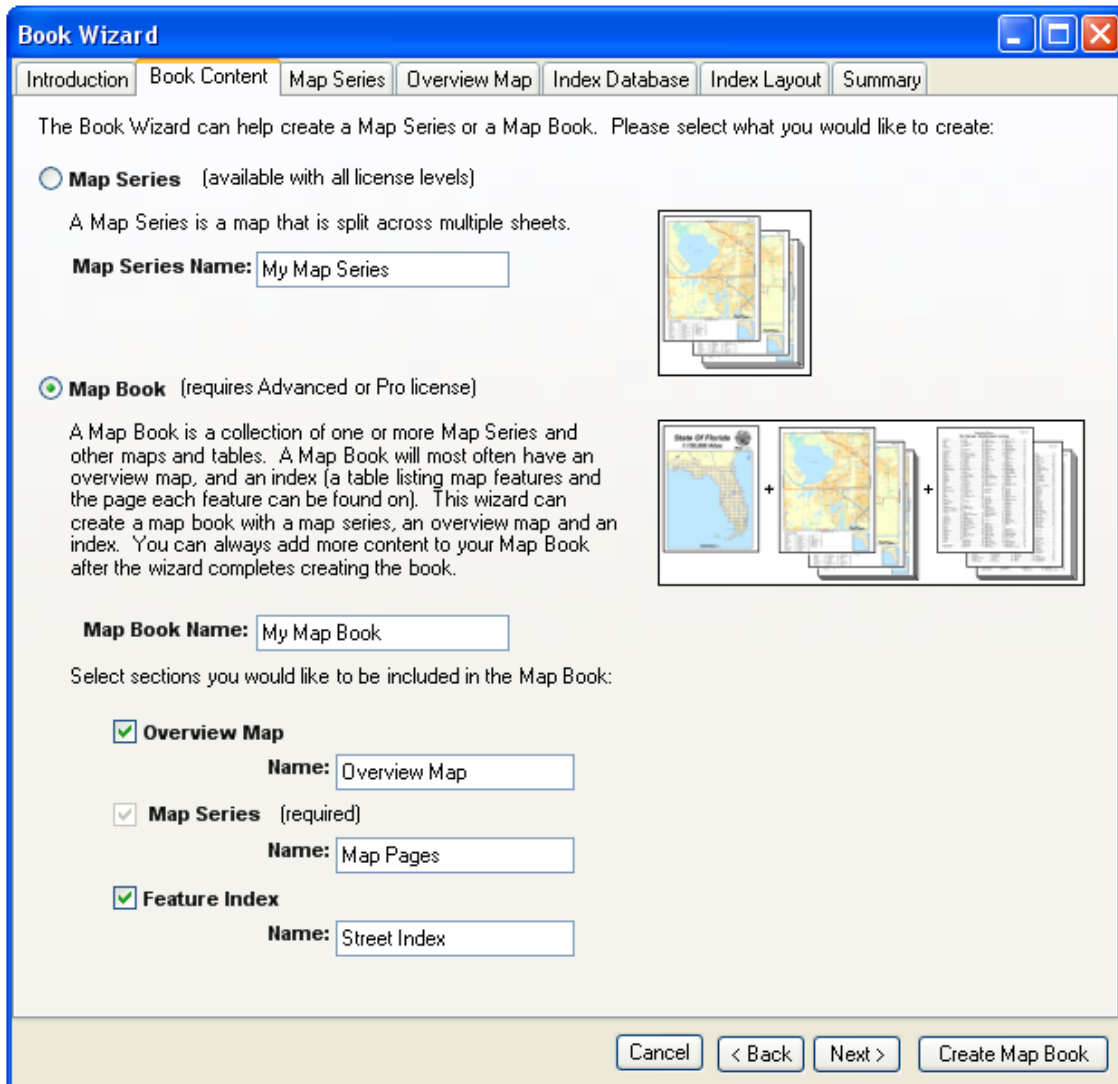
Book Wizard

Introduction | Book Content | Map Series | Overview Map | Index Database | Index Layout | Summary

The Book Wizard can help create a Map Series or a Map Book. Please select what you would like to create:

Map Series (available with all license levels)

A Map Series is a map that is split across multiple sheets.

Map Series Name: My Map Series

Map Book (requires Advanced or Pro license)

A Map Book is a collection of one or more Map Series and other maps and tables. A Map Book will most often have an overview map, and an index (a table listing map features and the page each feature can be found on). This wizard can create a map book with a map series, an overview map and an index. You can always add more content to your Map Book after the wizard completes creating the book.

State Of Florida

+ +

Map Book Name: My Map Book

Select sections you would like to be included in the Map Book:

Overview Map

Name: Overview Map

Map Series (required)

Name: Map Pages

Feature Index

Name: Street Index

Cancel | < Back | Next > | Create Map Book